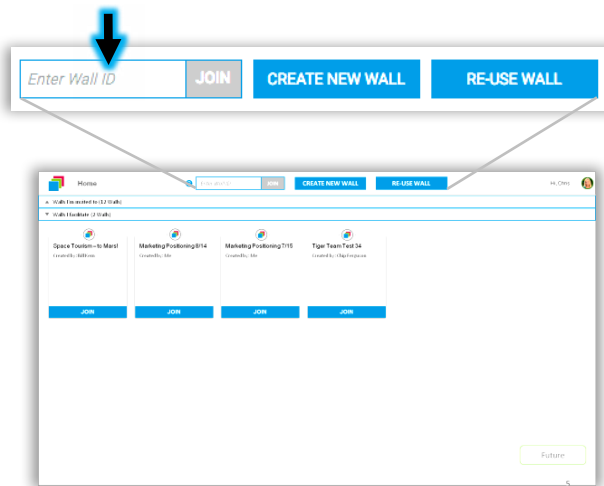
Enter Wall ID
JOIN
CREATE NEW WALL
RE-USE WALL

Home
Enter Wall ID
JOIN
CREATE NEW WALL
RE-USE WALL
Hi, Chris
Walls I'm invited to (12 Walls)
Walls I facilitate (4 Walls)

Space Tourism – to Mars!
Created by: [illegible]
JOIN

Marketing Positioning 8/14
Created by: Me
JOIN

Marketing Positioning 7/15
Created by: Me
JOIN

Tiger Team Test 34
Created by: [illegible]
JOIN

Future
5